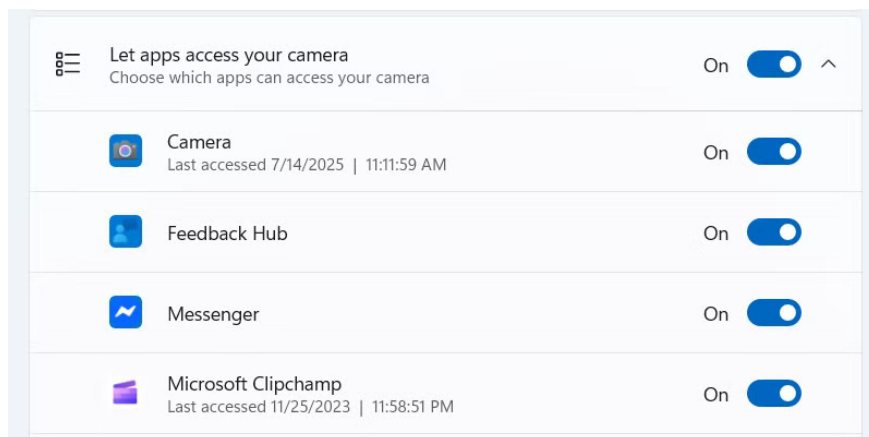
Let apps access your camera
Choose which apps can access your camera

On

Camera
Last accessed 7/14/2025 | 11:11:59 AM

On

Feedback Hub

On

Messenger

On

Microsoft Clipchamp
Last accessed 11/25/2023 | 11:58:51 PM

On